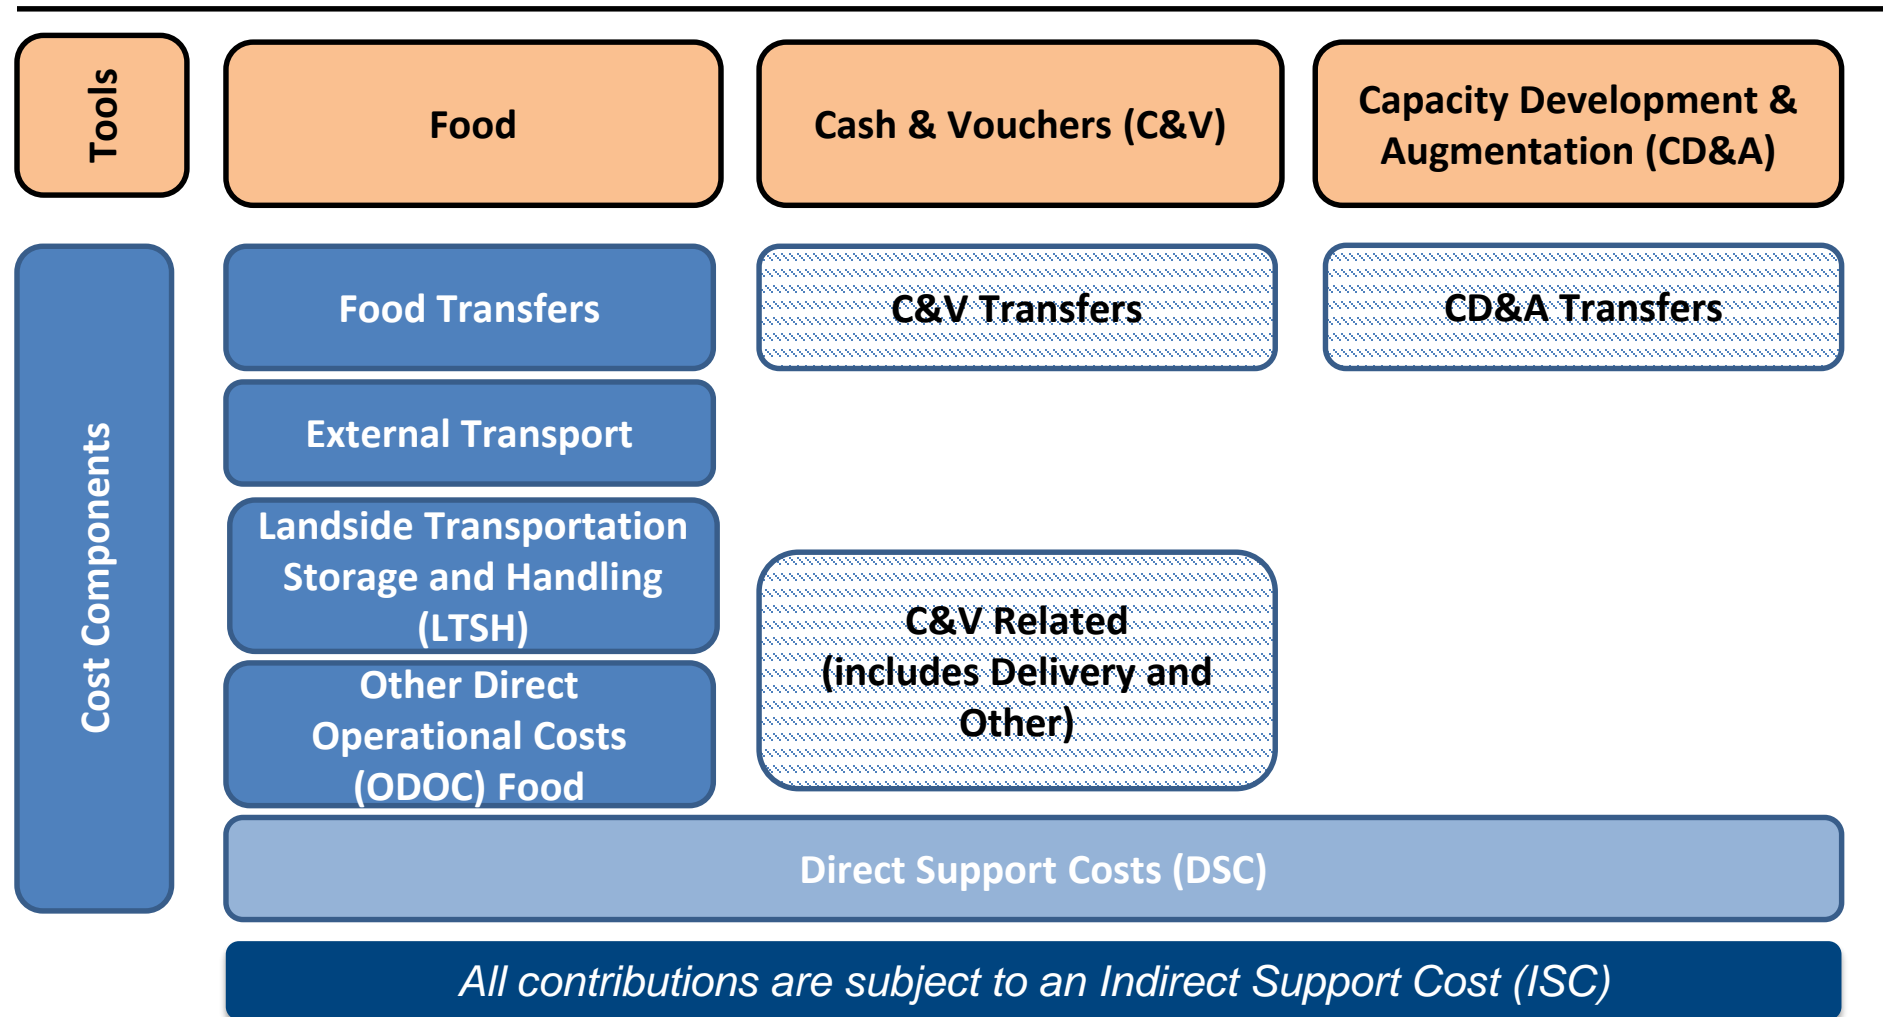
Tools

Food

Cash & Vouchers (C&V)

Capacity Development & Augmentation (CD&A)

Cost Components

Food Transfers

C&V Transfers

CD&A Transfers

External Transport

Landside Transportation Storage and Handling (LTSH)

C&V Related (includes Delivery and Other)

Other Direct Operational Costs (ODOC) Food

Direct Support Costs (DSC)

All contributions are subject to an Indirect Support Cost (ISC)